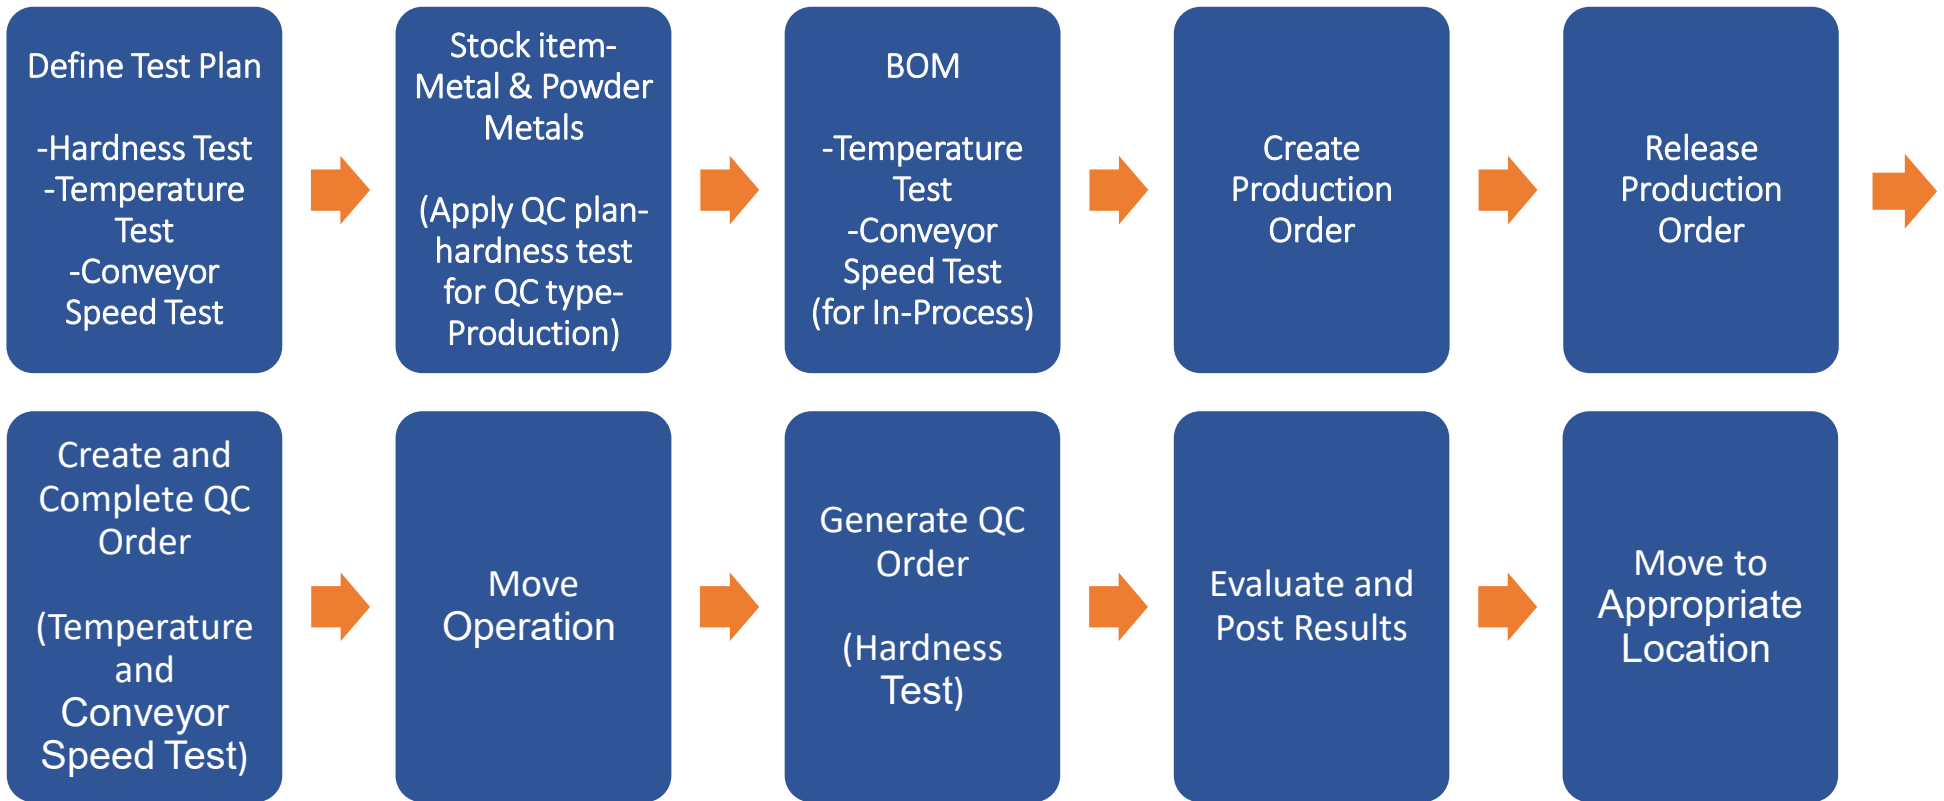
Define Test Plan

-Hardness Test
-Temperature Test
-Conveyor Speed Test

Stock item-Metal & Powder Metals

(Apply QC plan-hardness test for QC type-Production)

BOM

-Temperature Test
-Conveyor Speed Test
(for In-Process)

Create Production Order

Release Production Order

Create and Complete QC Order

(Temperature and Conveyor Speed Test)

Move Operation

Generate QC Order

(Hardness Test)

Evaluate and Post Results

Move to Appropriate Location